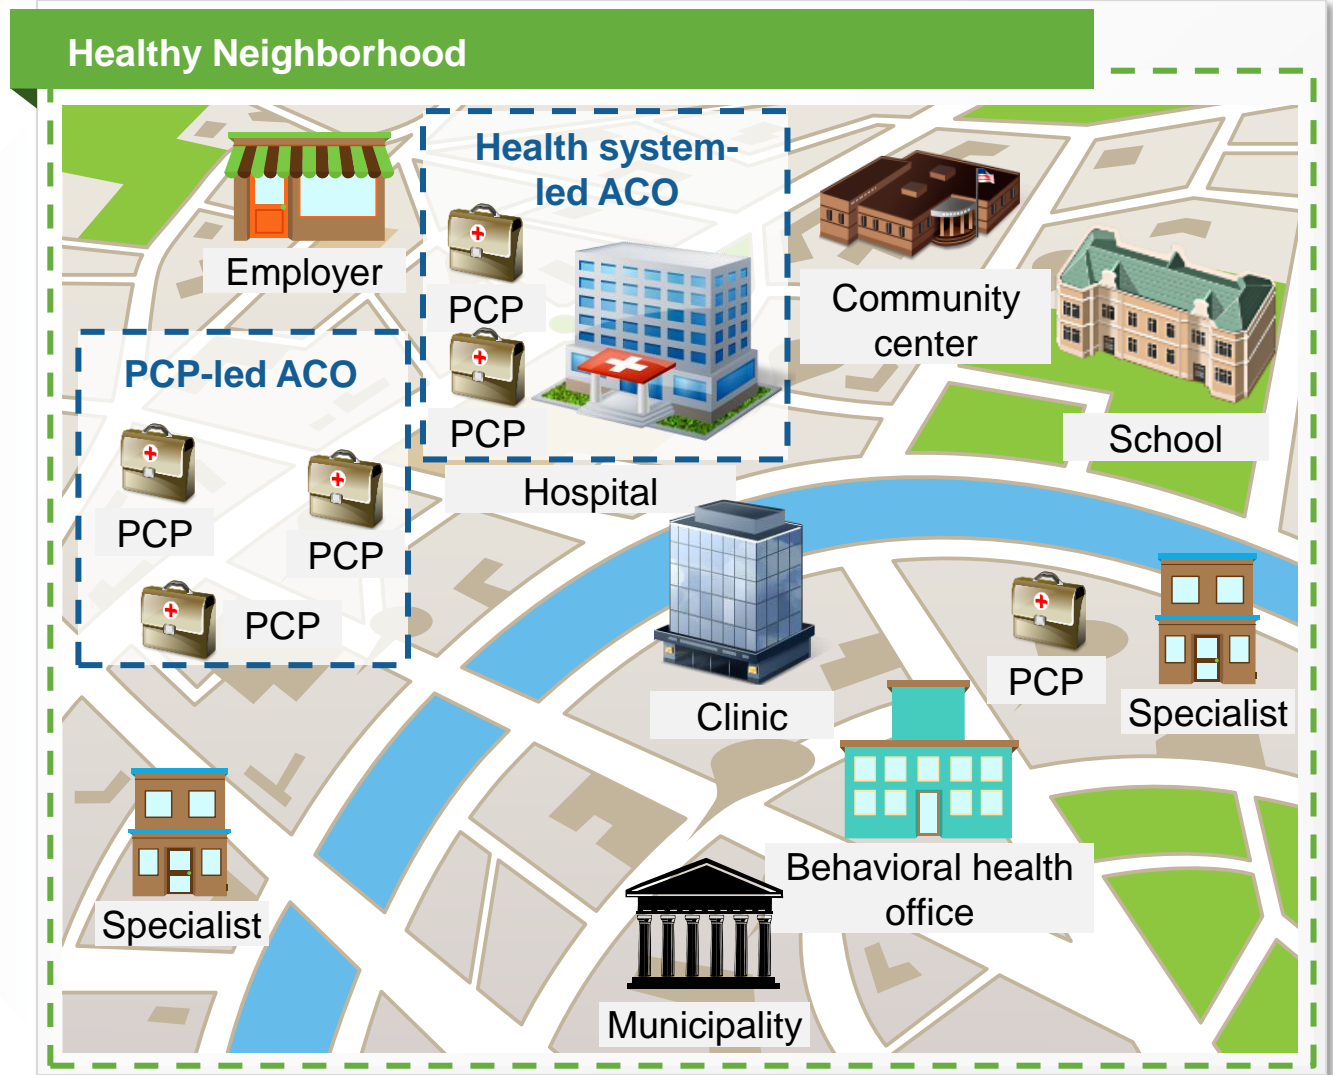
Healthy Neighborhood

Employer

Health system-led ACO

PCP

PCP

Hospital

Community center

School

PCP-led ACO

PCP

PCP

PCP

Clinic

PCP

Specialist

Specialist

Behavioral health office

Municipality